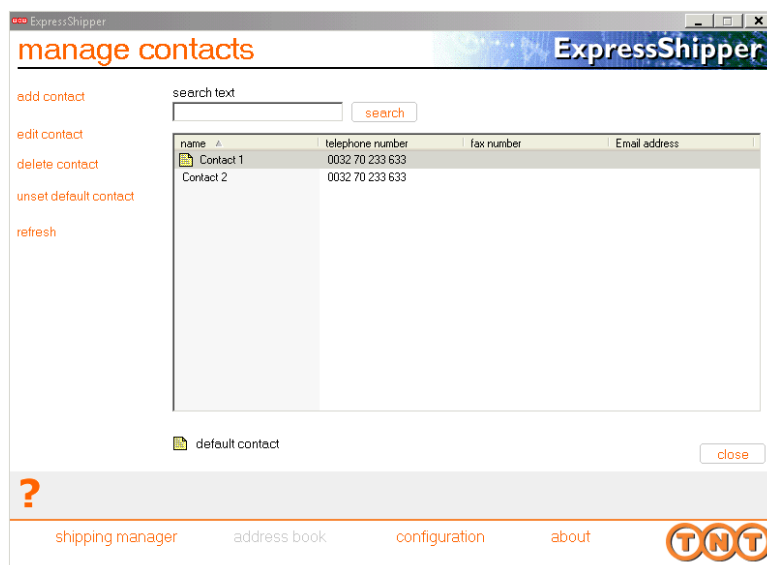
ExpressShipper

manage contacts

ExpressShipper

add contact

edit contact

delete contact

unset default contact

refresh

search text

search

| name | telephone number | fax number | Email address |
|---|---|---|---|
| Contact 1 | 0032 70 233 633 | | |
| Contact 2 | 0032 70 233 633 | | |

default contact

close

?

shipping manager

address book

configuration

about

TNT